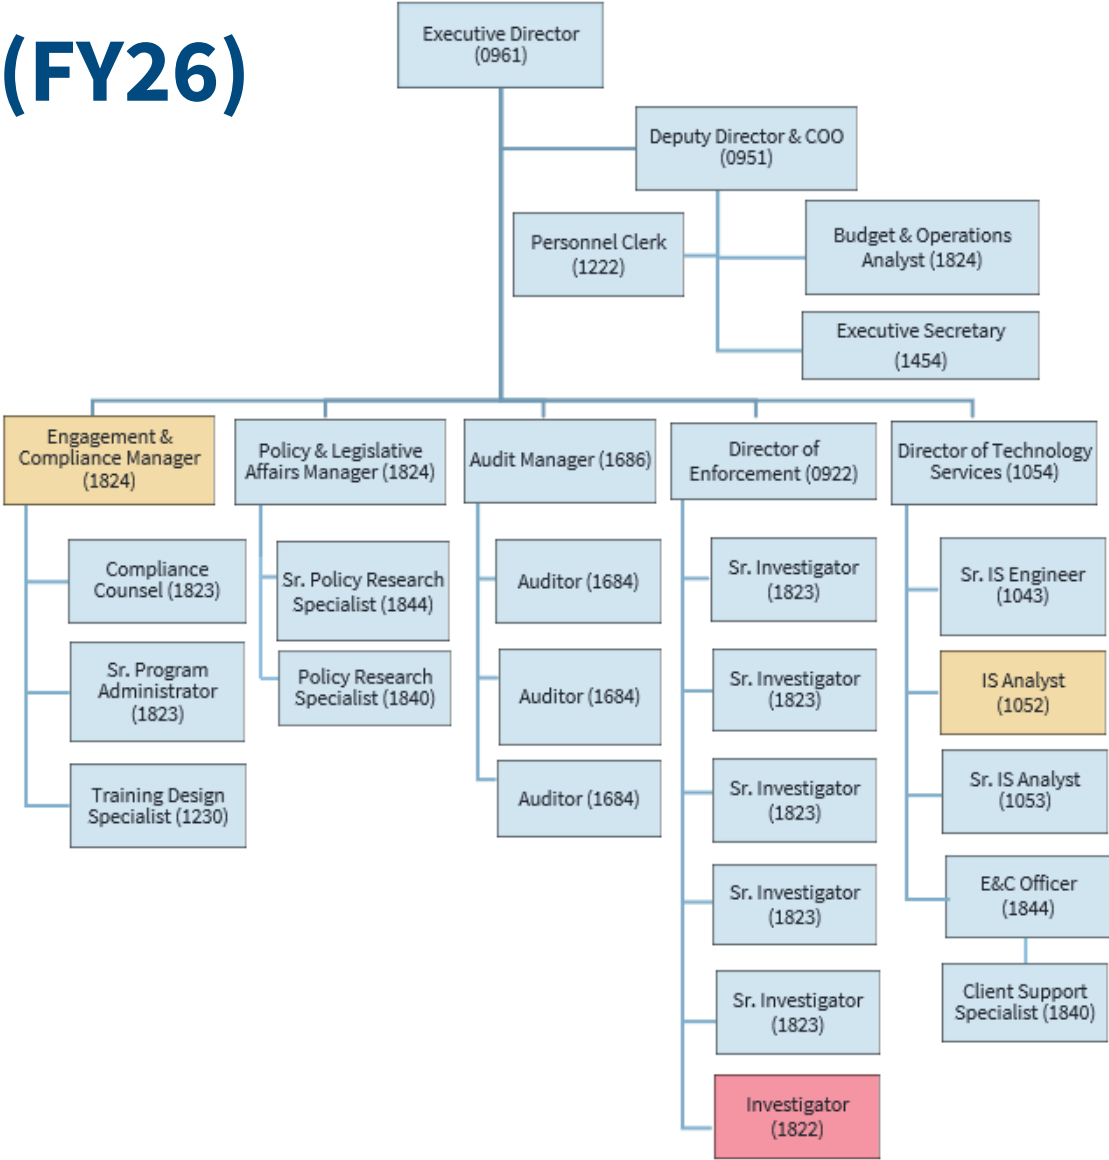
(FY26)

Executive Director (0961)

Deputy Director & COO (0951)

Personnel Clerk (1222)

Budget & Operations Analyst (1824)

Executive Secretary (1454)

Engagement & Compliance Manager (1824)

Compliance Counsel (1823)

Sr. Program Administrator (1823)

Training Design Specialist (1230)

Policy & Legislative Affairs Manager (1824)

Sr. Policy Research Specialist (1844)

Policy Research Specialist (1840)

Audit Manager (1686)

Auditor (1684)

Auditor (1684)

Auditor (1684)

Director of Enforcement (0922)

Sr. Investigator (1823)

Sr. Investigator (1823)

Sr. Investigator (1823)

Sr. Investigator (1823)

Sr. Investigator (1823)

Investigator (1822)

Director of Technology Services (1054)

Sr. IS Engineer (1043)

IS Analyst (1052)

Sr. IS Analyst (1053)

E&C Officer (1844)

Client Support Specialist (1840)